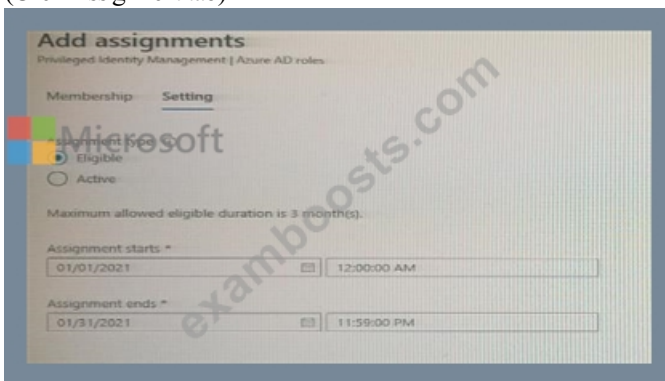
Add assignments
Privileged Identity Management | Azure AD roles

Membership Setting

Microsoft
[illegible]
Eligible
Active

Maximum allowed eligible duration is 3 month(s).

Assignment starts *
01/01/2021
12:00:00 AM

Assignment ends *
01/31/2021
11:59:00 PM

examboosts.com